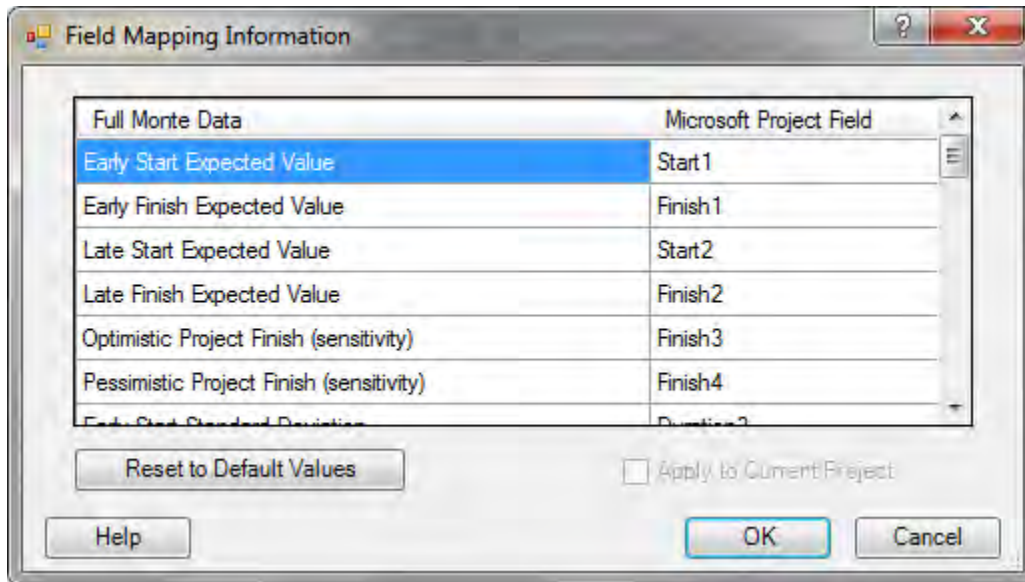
Field Mapping Information

?
X

| Full Monte Data | Microsoft Project Field |
|---|---|
| Early Start Expected Value | Start1 |
| Early Finish Expected Value | Finish1 |
| Late Start Expected Value | Start2 |
| Late Finish Expected Value | Finish2 |
| Optimistic Project Finish (sensitivity) | Finish3 |
| Pessimistic Project Finish (sensitivity) | Finish4 |
| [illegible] | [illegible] |

Reset to Default Values

Apply to Current Project

Help

OK

Cancel